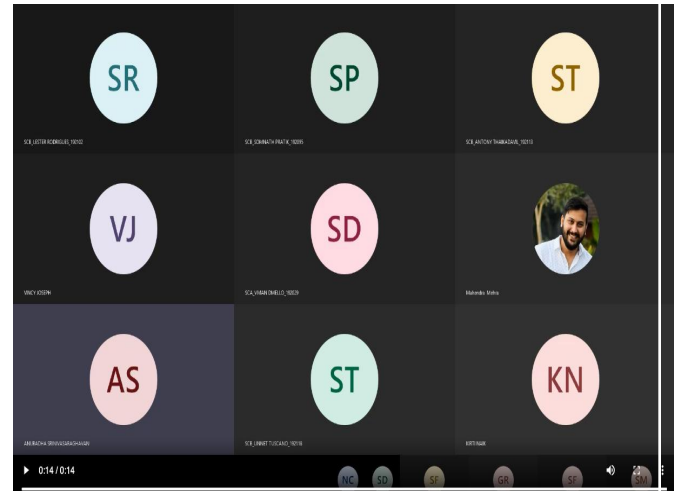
SR
SCB_LESTER RODRIGUES_192102

SP
SCB_SOMNATH PRATIK_192095

ST
SCB_ANTONY THANKACHAN_192113

VJ
VINCY JOSEPH

SD
SCA_VIVIAN DMELLO_192029

Mahendra Mehra

AS
ANURADHA SRINIVASARAGHAVAN

ST
SCB_UNNAT TUSCANO_192116

KN
KIRTI NAIK

0:14 / 0:14

NC SD SF GR SF SM